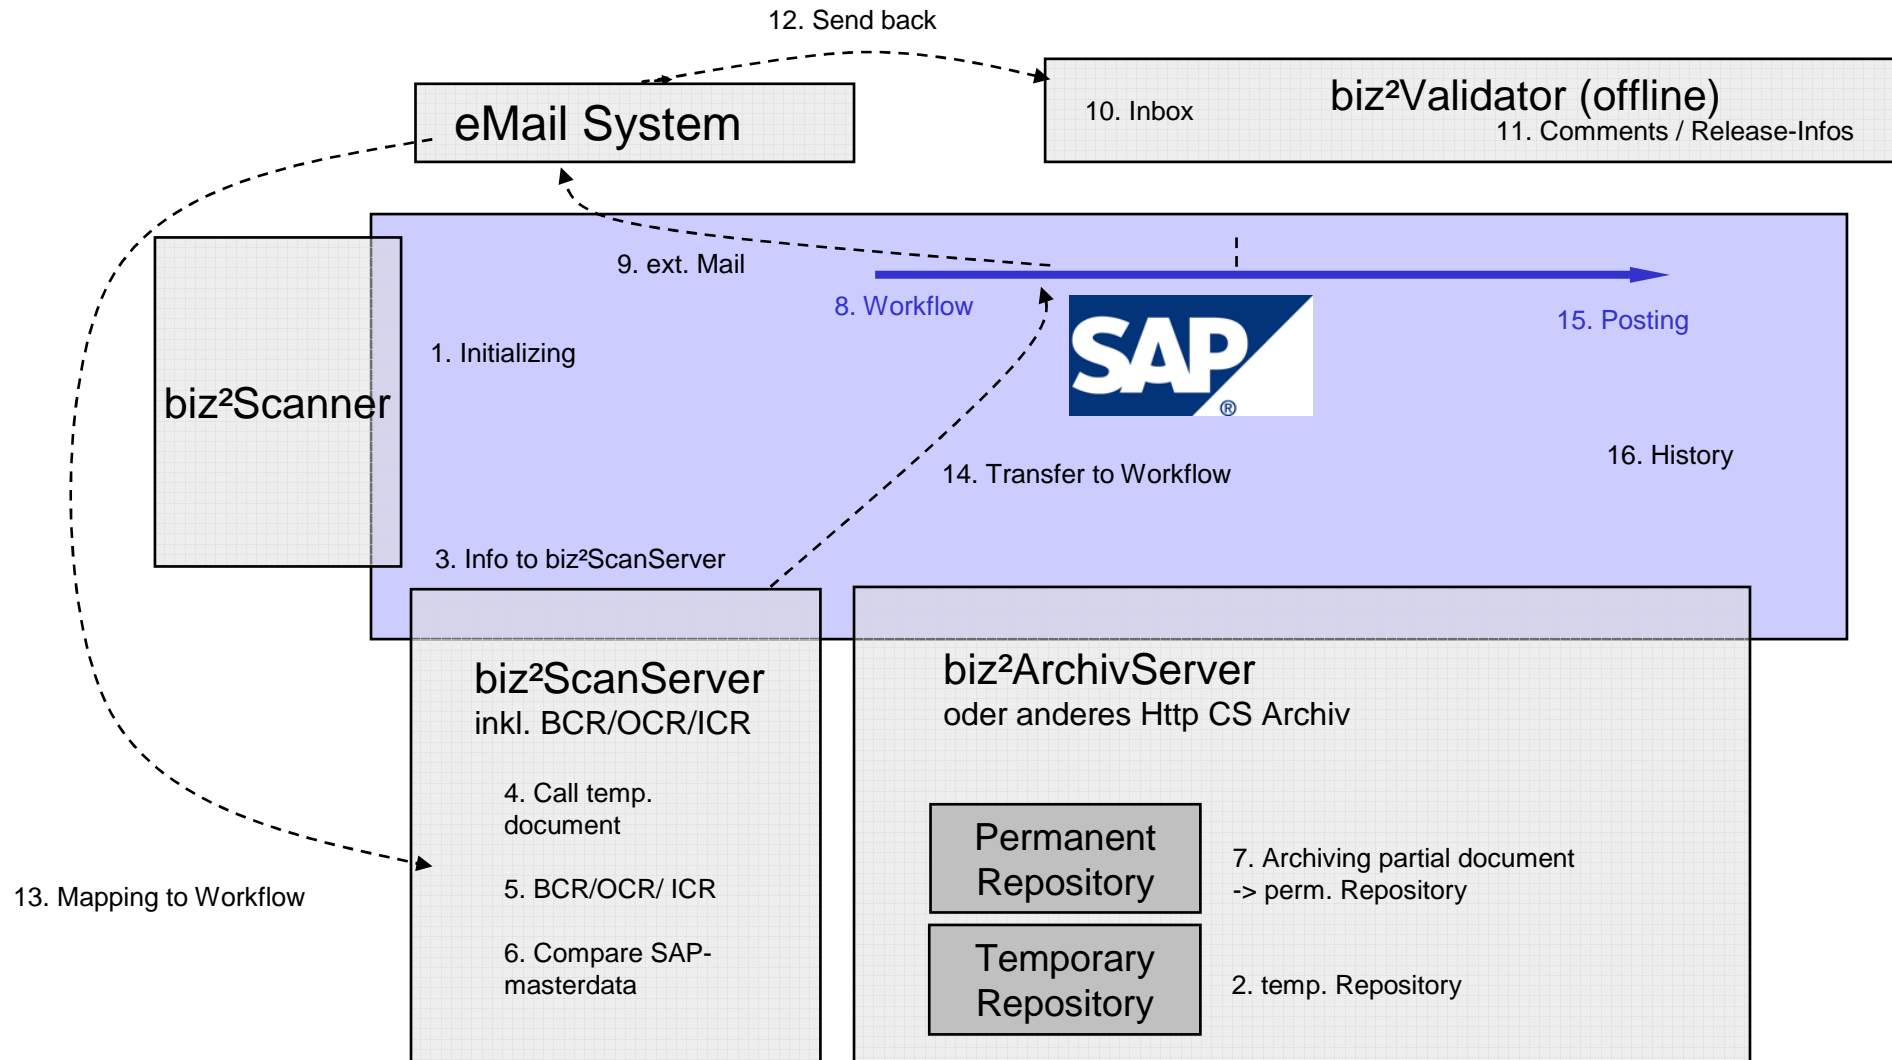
12. Send back

eMail System

10. Inbox

biz²Validator (offline)

11. Comments / Release-Infos

9. ext. Mail

8. Workflow

15. Posting

biz²Scanner

1. Initializing

SAP

14. Transfer to Workflow

16. History

3. Info to biz²ScanServer

biz²ScanServer
inkl. BCR/OCR/ICR

4. Call temp. document

5. BCR/OCR/ ICR

6. Compare SAP-masterdata

13. Mapping to Workflow

biz²ArchivServer
oder anderes Http CS Archiv

Permanent Repository

7. Archiving partial document -> perm. Repository

Temporary Repository

2. temp. Repository